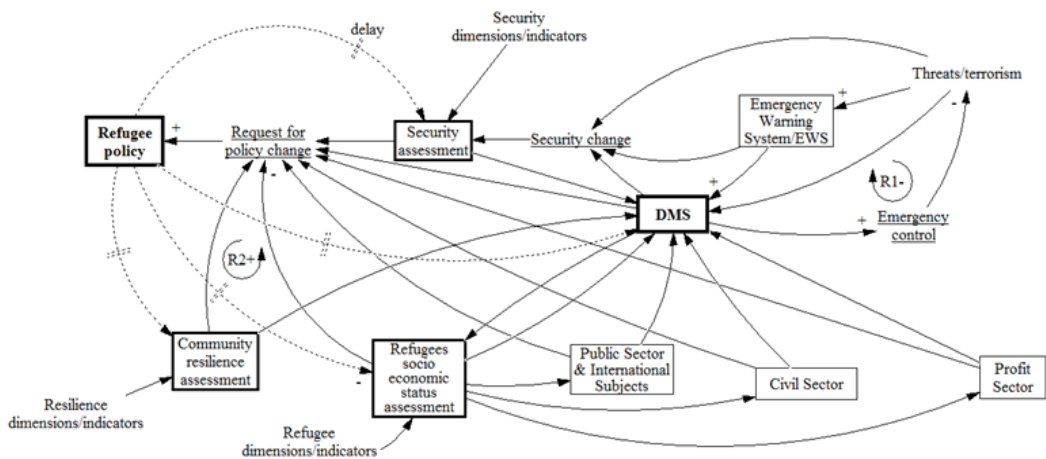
delay

Security dimensions/indicators

Threats/terrorism

Emergency Warning System/EWS

Refugee policy

Request for policy change

Security assessment

Security change

DMS

R1-

Emergency control

R2+

Community resilience assessment

Refugees socio economic status assessment

Public Sector & International Subjects

Civil Sector

Profit Sector

Resilience dimensions/indicators

Refugee dimensions/indicators

+

+

+

-

-

+

-